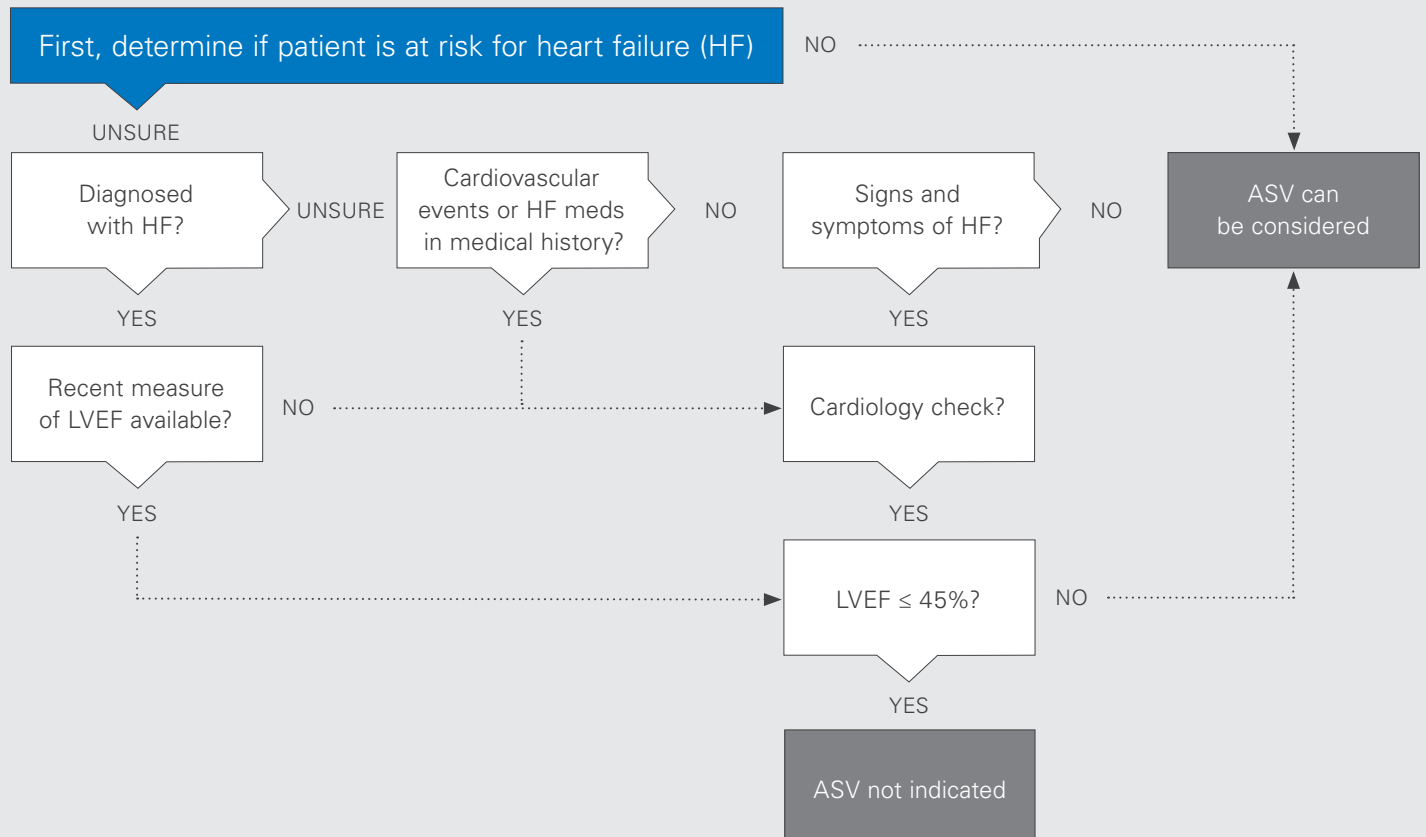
First, determine if patient is at risk for heart failure (HF)

NO

UNSURE

Diagnosed with HF?

UNSURE

Cardiovascular events or HF meds in medical history?

NO

Signs and symptoms of HF?

NO

ASV can be considered

YES

YES

YES

Recent measure of LVEF available?

NO

Cardiology check?

YES

YES

LVEF ≤ 45%?

NO

YES

ASV not indicated